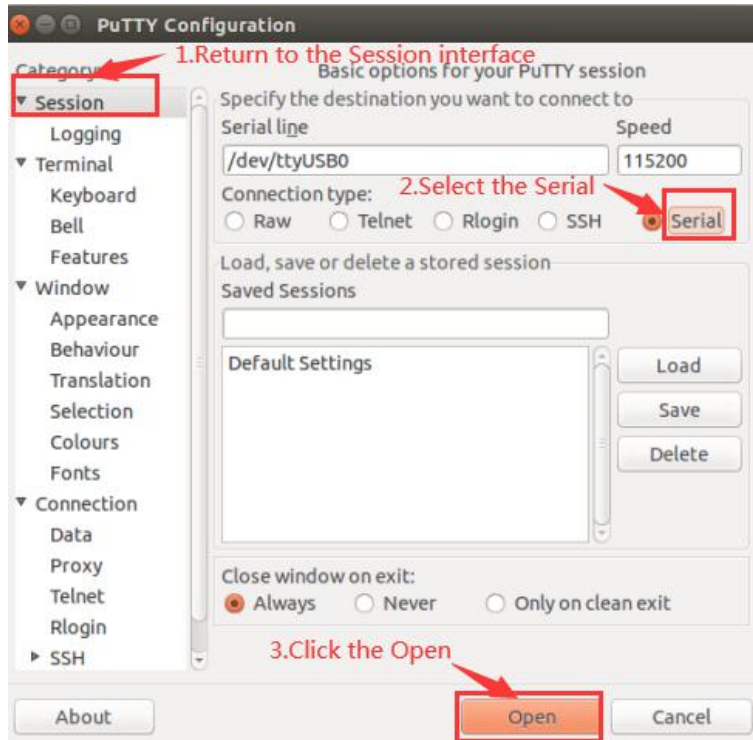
PuTTY Configuration

1.Return to the Session interface

Category

▼ Session
Logging
▼ Terminal
Keyboard
Bell
Features
▼ Window
Appearance
Behaviour
Translation
Selection
Colours
Fonts
▼ Connection
Data
Proxy
Telnet
Rlogin
▸ SSH

Basic options for your PuTTY session

Specify the destination you want to connect to

Serial line
/dev/ttyUSB0

Speed
115200

Connection type:
Raw Telnet Rlogin SSH Serial

2.Select the Serial

Load, save or delete a stored session

Saved Sessions

Default Settings

Load
Save
Delete

Close window on exit:
Always Never Only on clean exit

3.Click the Open

About
Open
Cancel